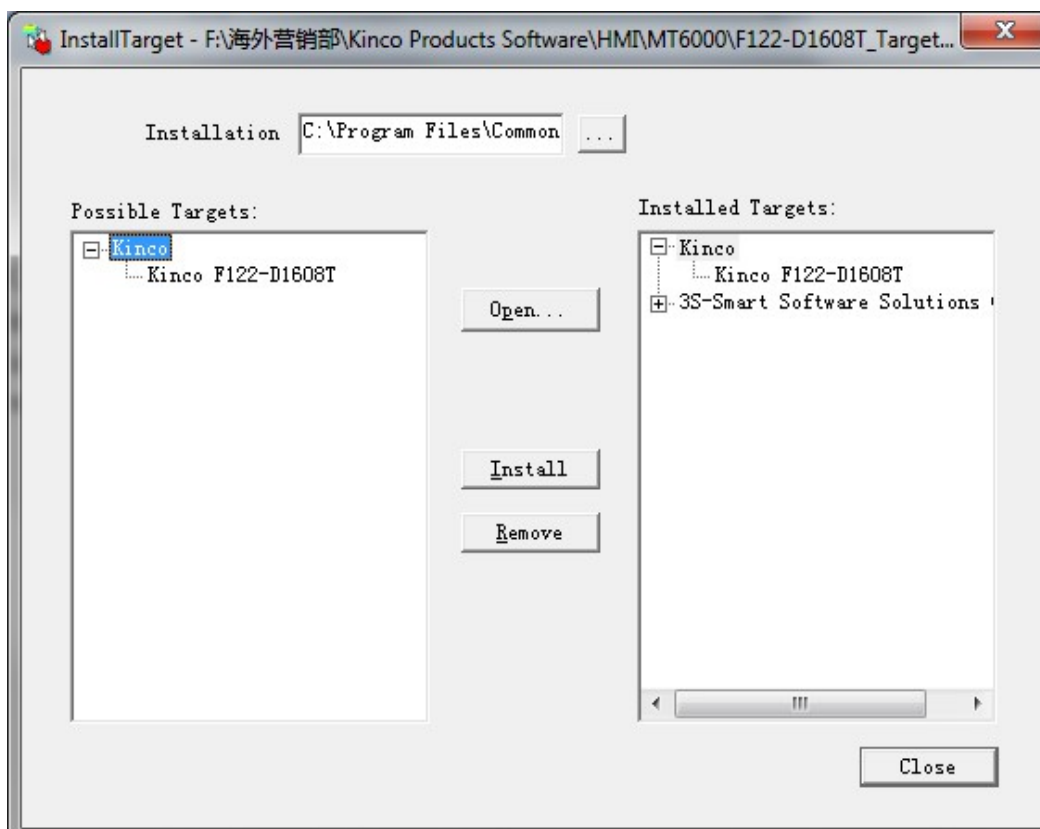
InstallTarget - F:\海外营销部\Kinco Products Software\HMI\MT6000\F122-D1608T_Target...

X

Installation C:\Program Files\Common ...

Possible Targets:

Kinco
Kinco F122-D1608T

Open...

Install

Remove

Installed Targets:

Kinco
Kinco F122-D1608T
3S-Smart Software Solutions

Close